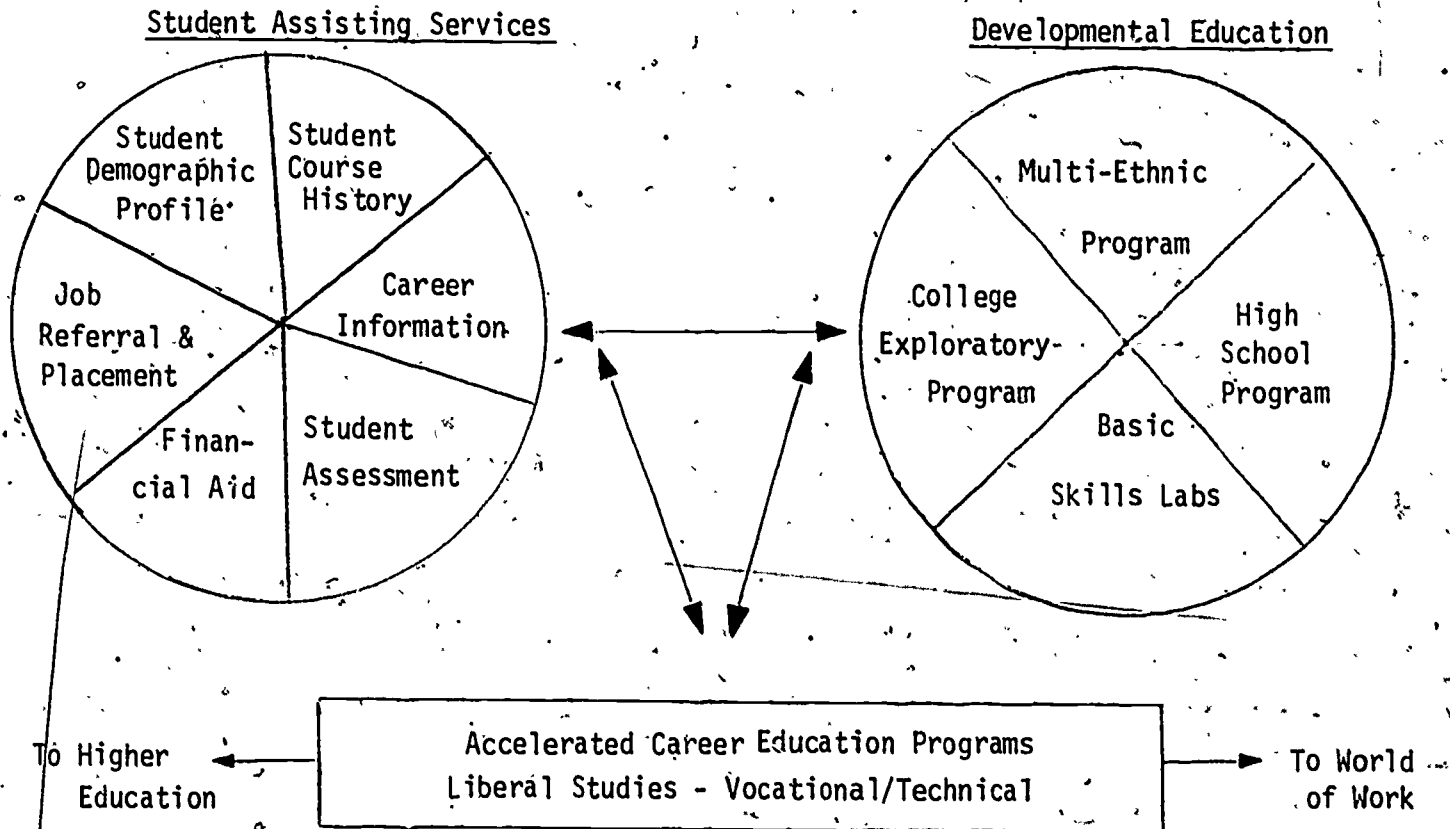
Student Assisting Services

Student Demographic Profile

Student Course History

Career Information

Student Assessment

Financial Aid

Job Referral & Placement

Developmental Education

Multi-Ethnic Program

High School Program

Basic Skills Labs

College Exploratory Program

To Higher Education

Accelerated Career Education Programs
Liberal Studies - Vocational/Technical

To World of Work